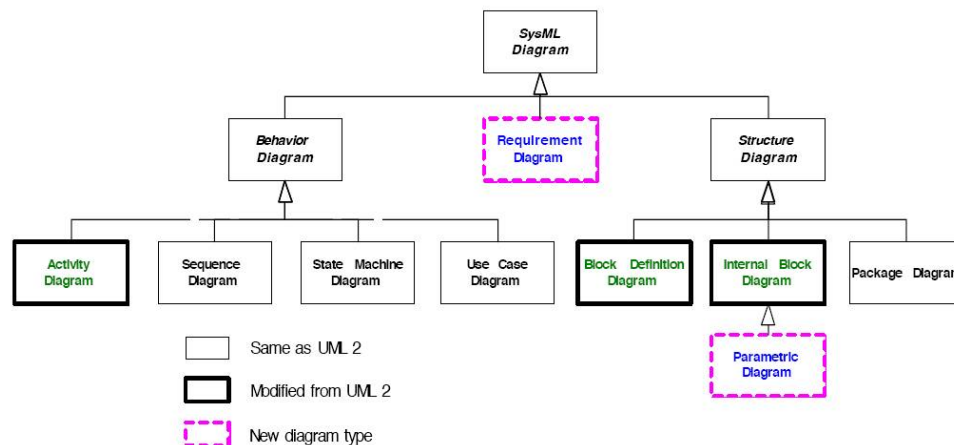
SysML Diagram

Behavior Diagram

Requirement Diagram

Structure Diagram

Activity Diagram

Sequence Diagram

State Machine Diagram

Use Case Diagram

Block Definition Diagram

Internal Block Diagram

Package Diagrar

Parametric Diagram

Same as UML 2

Modified from UML 2

New diagram type